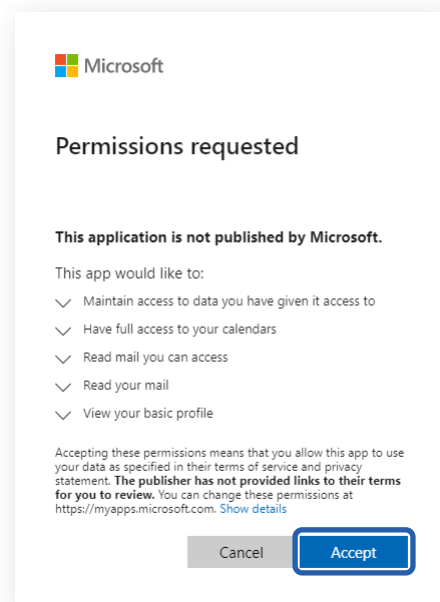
Microsoft

Permissions requested

**This application is not published by Microsoft.**

This app would like to:

Maintain access to data you have given it access to

Have full access to your calendars

Read mail you can access

Read your mail

View your basic profile

Accepting these permissions means that you allow this app to use your data as specified in their terms of service and privacy statement. **The publisher has not provided links to their terms for you to review.** You can change these permissions at https://myapps.microsoft.com. Show details

Cancel

Accept